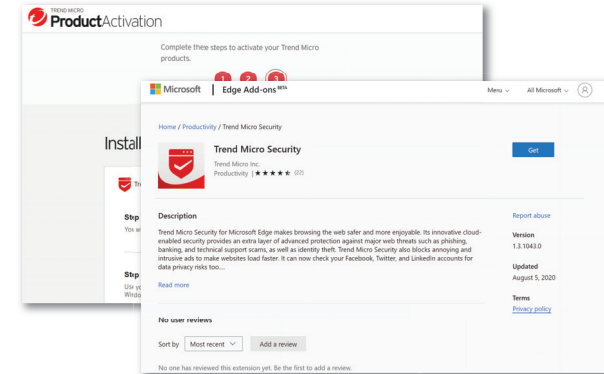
TREND MICRO
ProductActivation

Complete thee steps to activate your Trend Micro products.

1 2 3

Instal

Tr

Step
You w

Step
Use yo
Windo

Microsoft | Edge Add-ons BETA

Menu ∨ All Microsoft ∨

Home / Productivity / Trend Micro Security

Trend Micro Security
Trend Micro Inc.
Productivity | ★★★★★ (22)

Get

Description

Trend Micro Security for Microsoft Edge makes browsing the web safer and more enjoyable. Its innovative cloud-enabled security provides an extra layer of advanced protection against major web threats such as phishing, banking, and technical support scams, as well as identity theft. Trend Micro Security also blocks annoying and intrusive ads to make websites load faster. It can now check your Facebook, Twitter, and LinkedIn accounts for data privacy risks too....

Read more

Report abuse

Version
1.3.1043.0

Updated
August 5, 2020

Terms
Privacy policy

No user reviews

Sort by Most recent ∨ Add a review

No one has reviewed this extension yet. Be the first to add a review.